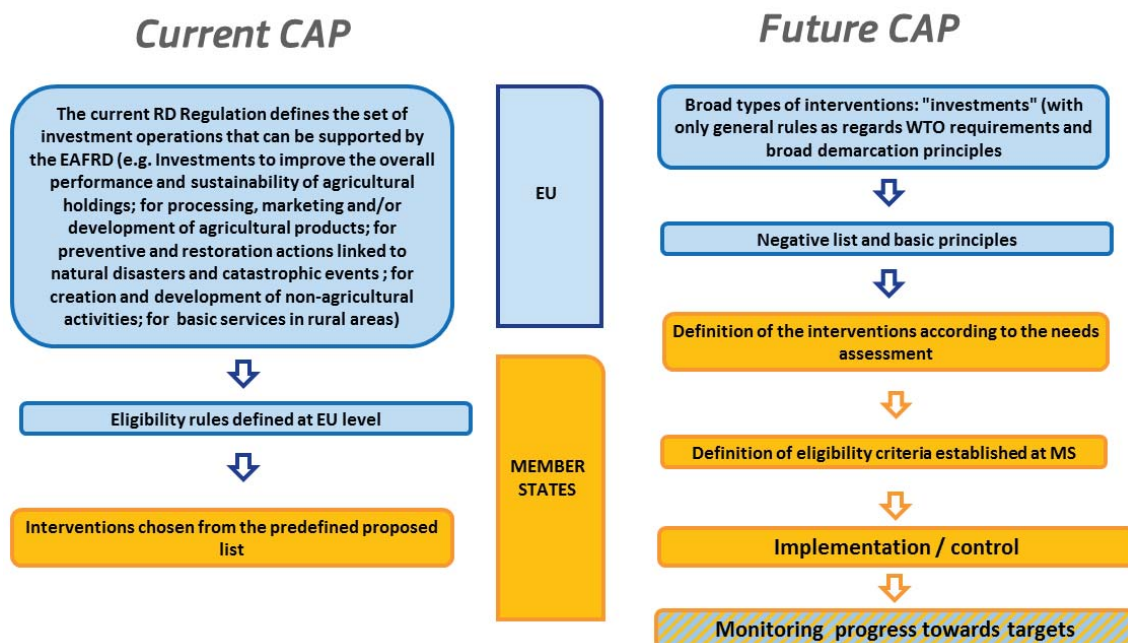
Current CAP

Future CAP

The current RD Regulation defines the set of investment operations that can be supported by the EAFRD (e.g. Investments to improve the overall performance and sustainability of agricultural holdings; for processing, marketing and/or development of agricultural products; for preventive and restoration actions linked to natural disasters and catastrophic events ; for creation and development of non-agricultural activities; for basic services in rural areas)

Eligibility rules defined at EU level

Interventions chosen from the predefined proposed list

EU

MEMBER STATES

Broad types of interventions: "investments" (with only general rules as regards WTO requirements and broad demarcation principles

Negative list and basic principles

Definition of the interventions according to the needs assessment

Definition of eligibility criteria established at MS

Implementation / control

Monitoring progress towards targets